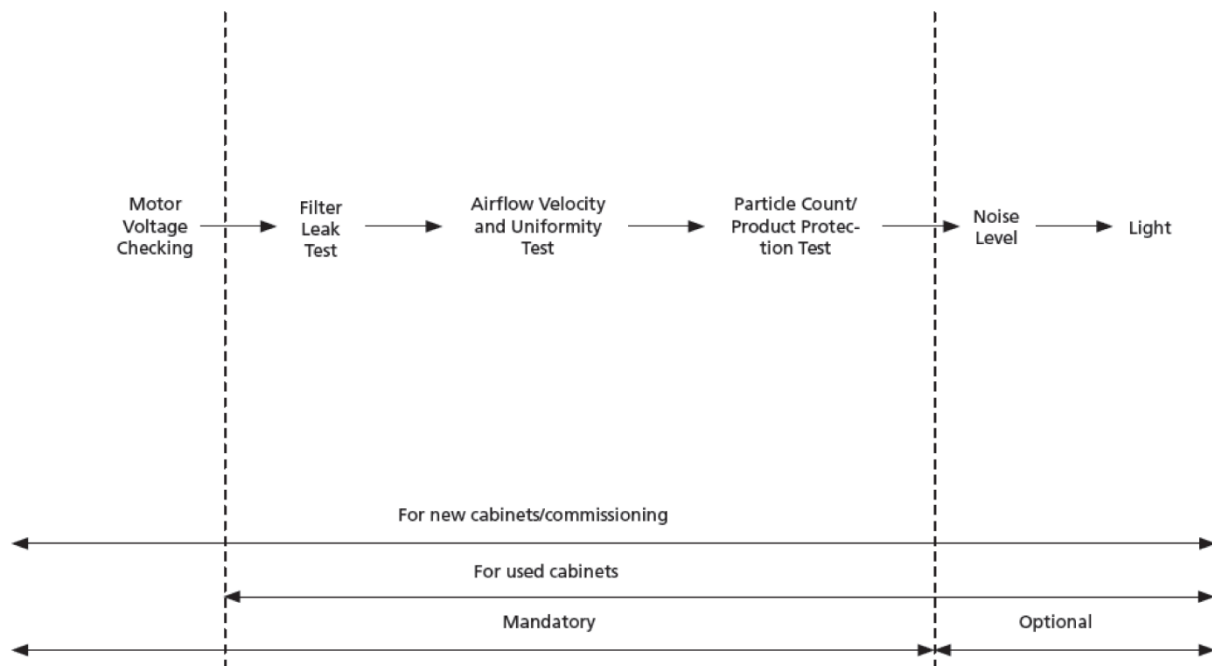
Motor Voltage Checking

Filter Leak Test

Airflow Velocity and Uniformity Test

Particle Count/ Product Protection Test

Noise Level

Light

For new cabinets/commissioning

For used cabinets

Mandatory

Optional